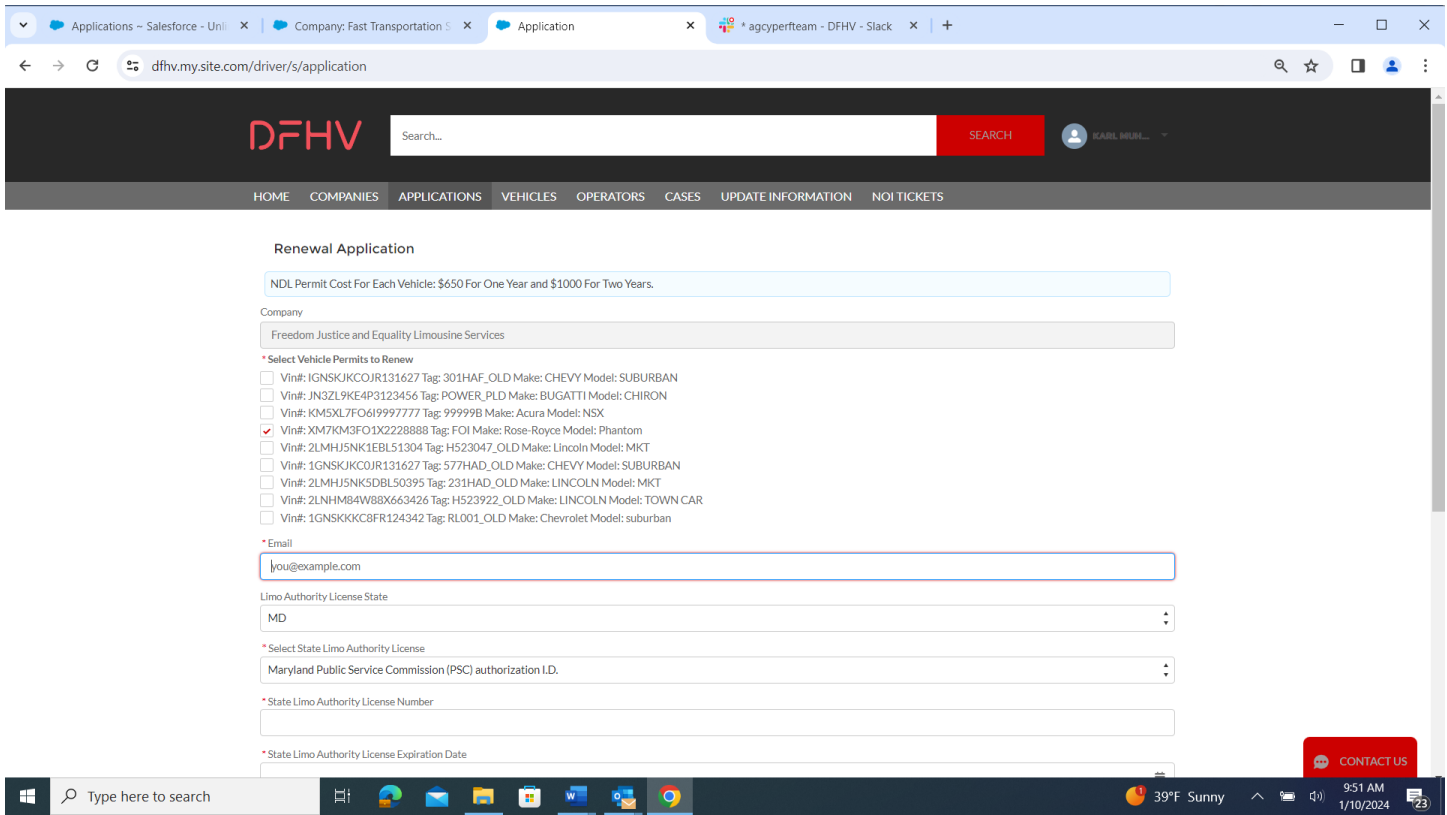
Applications ~ Salesforce - Unl
Company: Fast Transportation S
Application
* agcyperfteam - DFHV - Slack

dfhv.my.site.com/driver/s/application

DFHV
Search...
SEARCH
KARL MUN...

HOME COMPANIES APPLICATIONS VEHICLES OPERATORS CASES UPDATE INFORMATION NOI TICKETS

Renewal Application

NDL Permit Cost For Each Vehicle: $650 For One Year and $1000 For Two Years.

Company
Freedom Justice and Equality Limousine Services

* Select Vehicle Permits to Renew
Vin#: IGNSKJKCOJR131627 Tag: 301HAF_OLD Make: CHEVY Model: SUBURBAN
Vin#: JN3ZL9KE4P3123456 Tag: POWER_PLD Make: BUGATTI Model: CHIRON
Vin#: KM5XL7FO6I9997777 Tag: 99999B Make: Acura Model: NSX
Vin#: XM7KM3FO1X2228888 Tag: FOI Make: Rose-Royce Model: Phantom
Vin#: 2LMHJ5NK1EBL51304 Tag: H523047_OLD Make: Lincoln Model: MKT
Vin#: 1GNSKJKC0JR131627 Tag: 577HAD_OLD Make: CHEVY Model: SUBURBAN
Vin#: 2LMHJ5NK5DBL50395 Tag: 231HAD_OLD Make: LINCOLN Model: MKT
Vin#: 2LNHM84W88X663426 Tag: H523922_OLD Make: LINCOLN Model: TOWN CAR
Vin#: 1GNSKKKC8FR124342 Tag: RL001_OLD Make: Chevrolet Model: suburban

* Email
you@example.com

Limo Authority License State
MD

* Select State Limo Authority License
Maryland Public Service Commission (PSC) authorization I.D.

* State Limo Authority License Number

* State Limo Authority License Expiration Date

CONTACT US

Type here to search
39°F Sunny
9:51 AM
1/10/2024
23